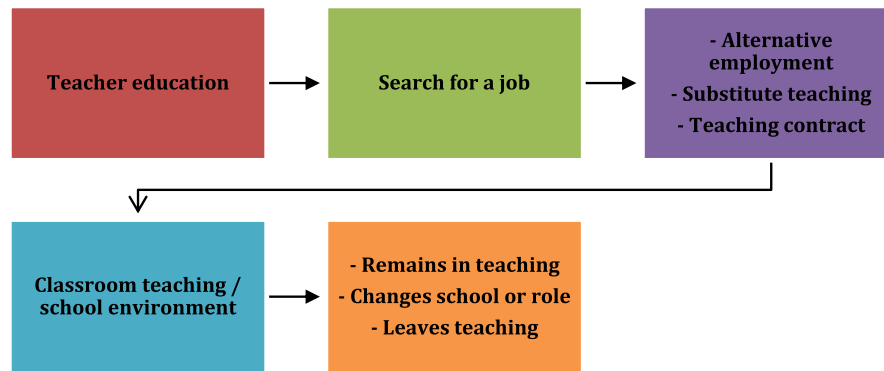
Teacher education

Search for a job

- Alternative employment
- Substitute teaching
- Teaching contract

Classroom teaching / school environment

- Remains in teaching
- Changes school or role
- Leaves teaching